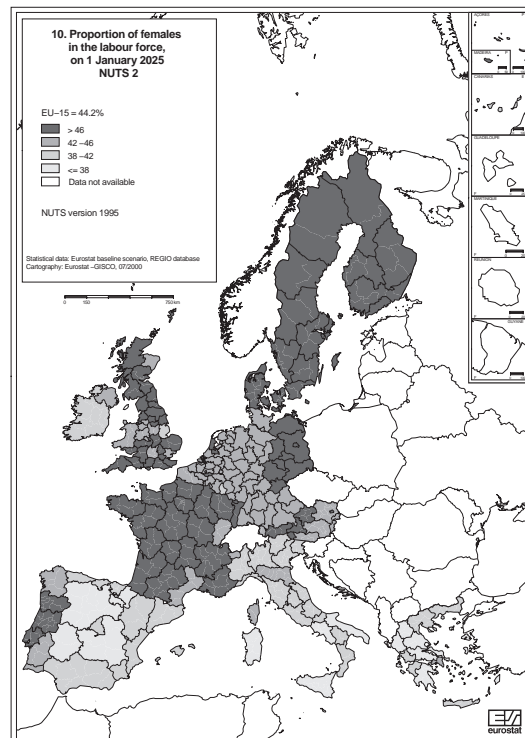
10. Proportion of females in the labour force, on 1 January 2025
NUTS 2

EU–15 = 44.2%

> 46
42 – 46
38 – 42
<= 38
Data not available

NUTS version 1995

Statistical data: Eurostat baseline scenario, REGIO database
Cartography: Eurostat – GISCO, 07/2000

0 150 750 km

AÇORES
MADEIRA
CANARIAS
GUADELOUPE
MARTINIQUE
RÉUNION
GUYANE

eurostat